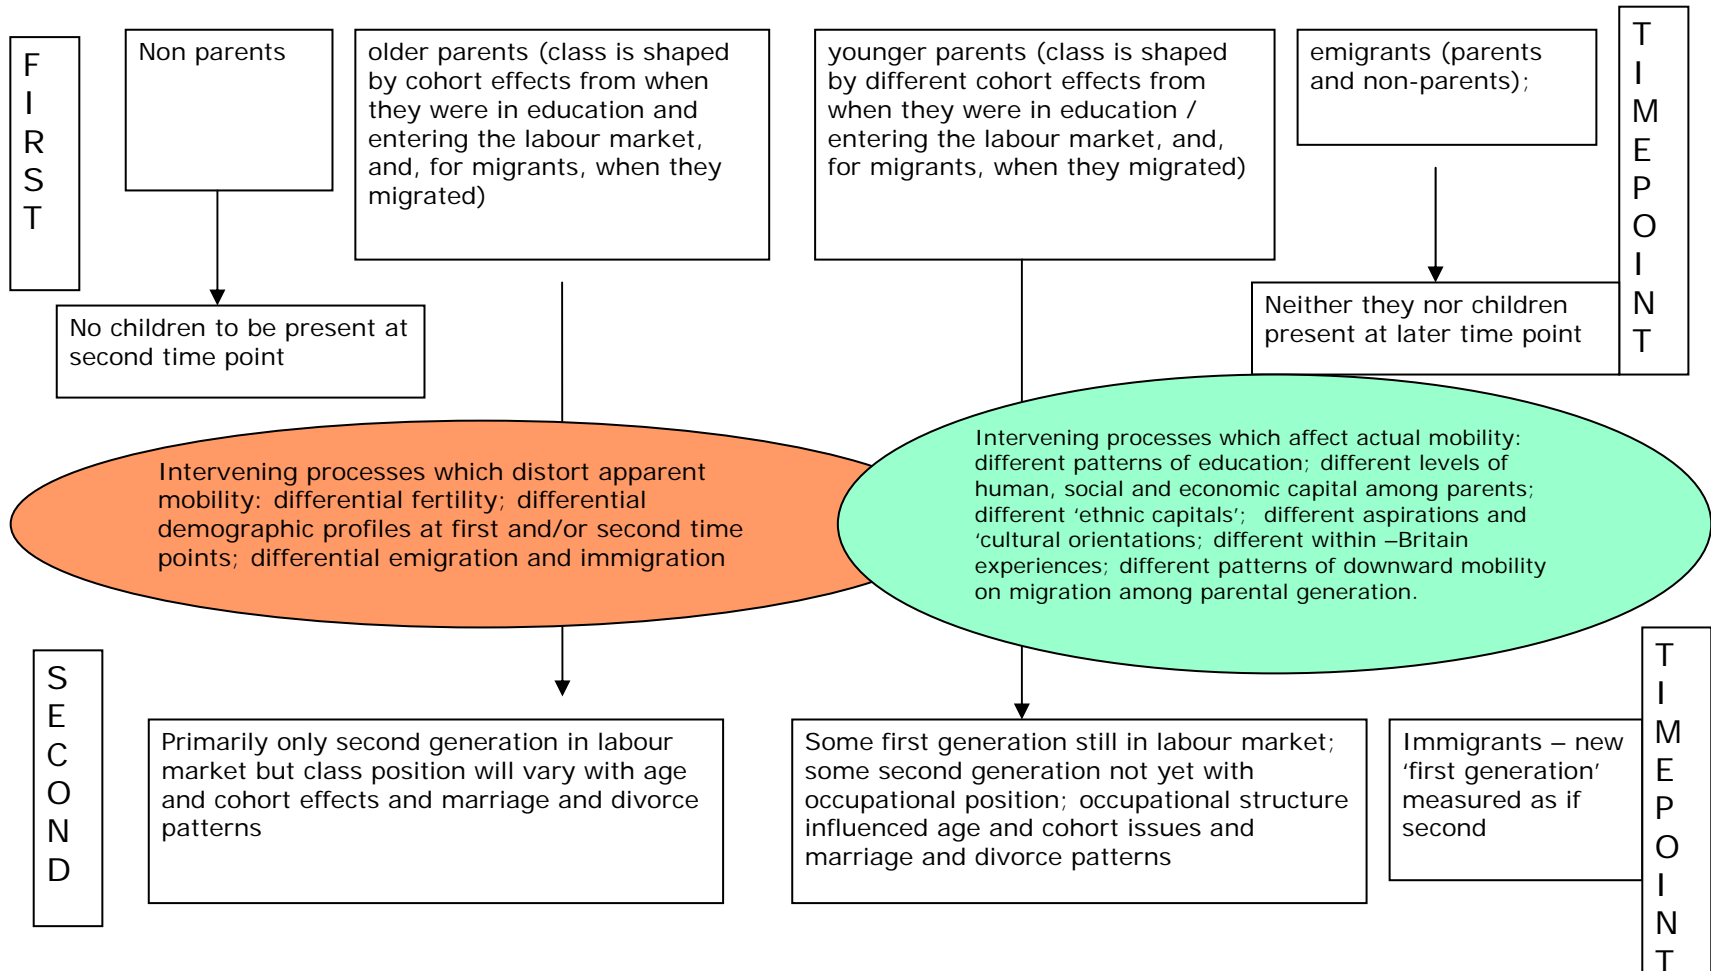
FIRST

Non parents

older parents (class is shaped by cohort effects from when they were in education and entering the labour market, and, for migrants, when they migrated)

younger parents (class is shaped by different cohort effects from when they were in education / entering the labour market, and, for migrants, when they migrated)

emigrants (parents and non-parents);

TIMEPOINT

No children to be present at second time point

Neither they nor children present at later time point

Intervening processes which distort apparent mobility: differential fertility; differential demographic profiles at first and/or second time points; differential emigration and immigration

Intervening processes which affect actual mobility: different patterns of education; different levels of human, social and economic capital among parents; different 'ethnic capitals'; different aspirations and 'cultural orientations; different within –Britain experiences; different patterns of downward mobility on migration among parental generation.

SECOND

Primarily only second generation in labour market but class position will vary with age and cohort effects and marriage and divorce patterns

Some first generation still in labour market; some second generation not yet with occupational position; occupational structure influenced age and cohort issues and marriage and divorce patterns

Immigrants – new 'first generation' measured as if second

TIMEPOINT